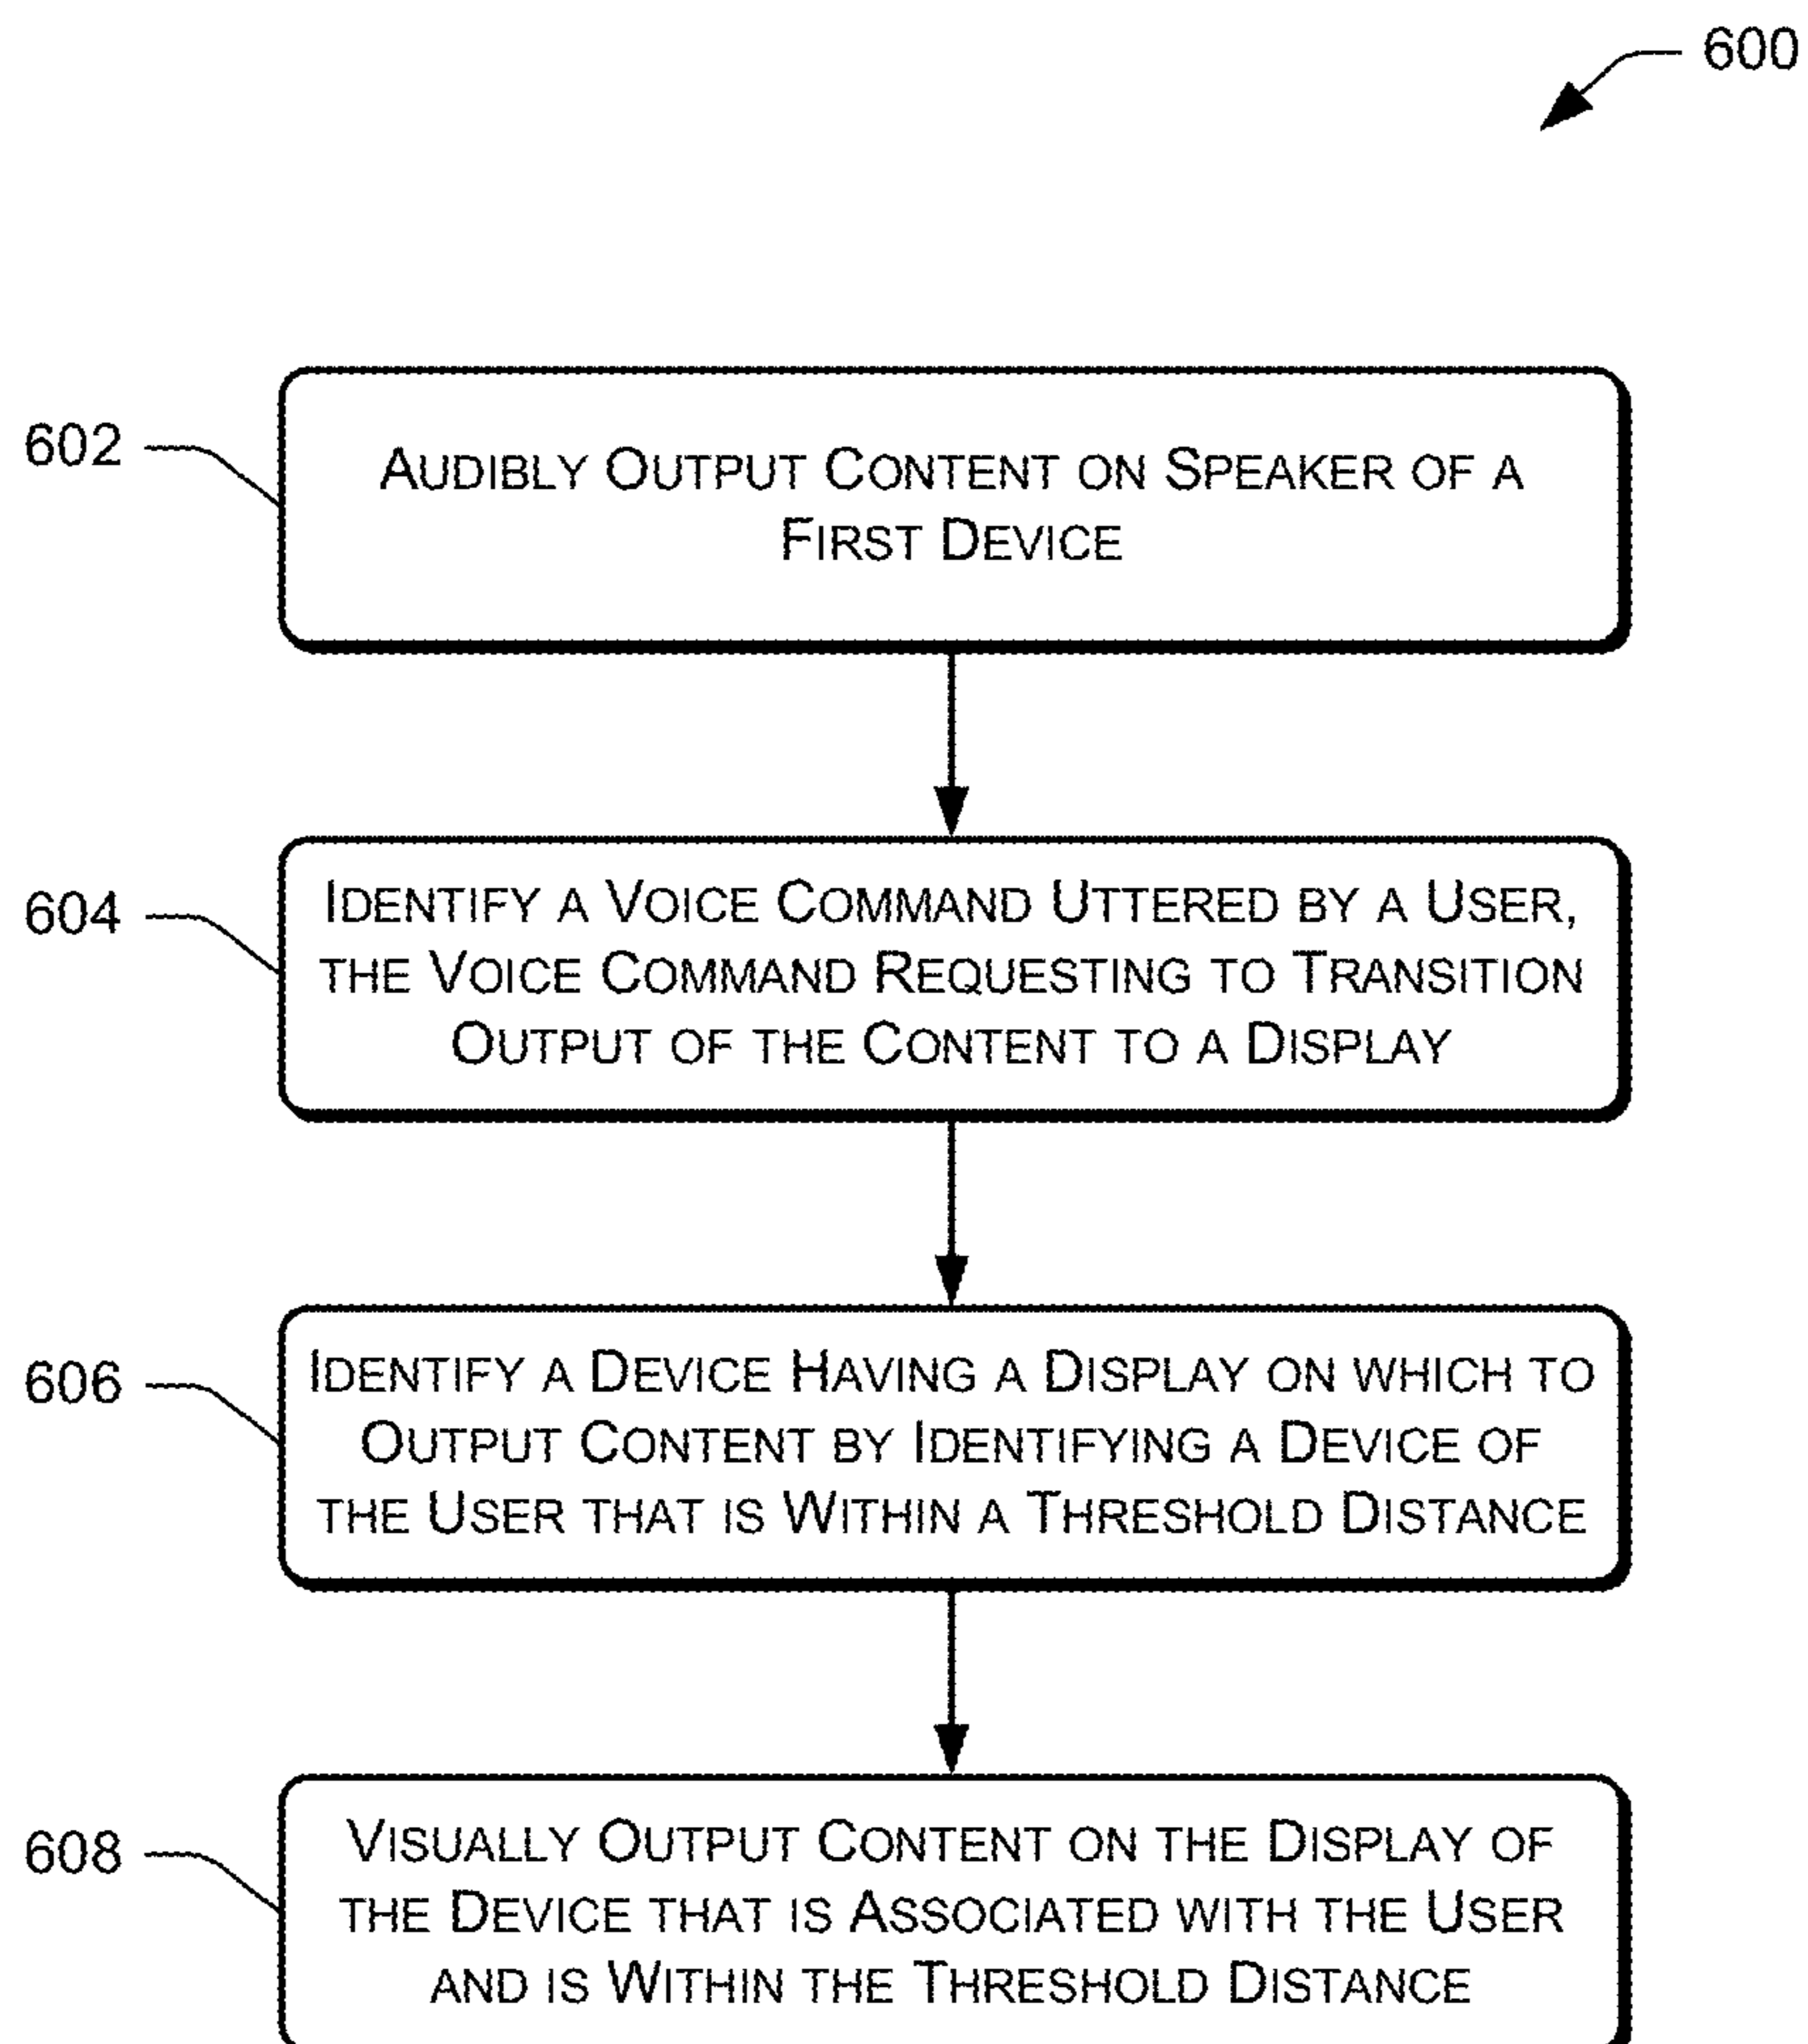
600

602

Audibly Output Content on Speaker of a First Device

604

Identify a Voice Command Uttered by a User, the Voice Command Requesting to Transition Output of the Content to a Display

606

Identify a Device Having a Display on which to Output Content by Identifying a Device of the User that is Within a Threshold Distance

608

Visually Output Content on the Display of the Device that is Associated with the User and is Within the Threshold Distance